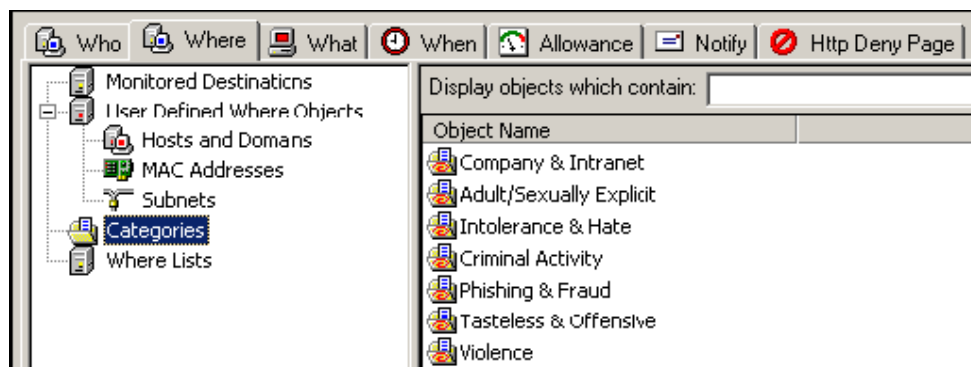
Who | Where | What | When | Allowance | Notify | Http Deny Page

Monitored Destinations
User Defined Where Objects
Hosts and Domains
MAC Addresses
Subnets
Categories
Where Lists

Display objects which contain:

| Object Name |
|---|
| Company & Intranet |
| Adult/Sexually Explicit |
| Intolerance & Hate |
| Criminal Activity |
| Phishing & Fraud |
| Tasteless & Offensive |
| Violence |